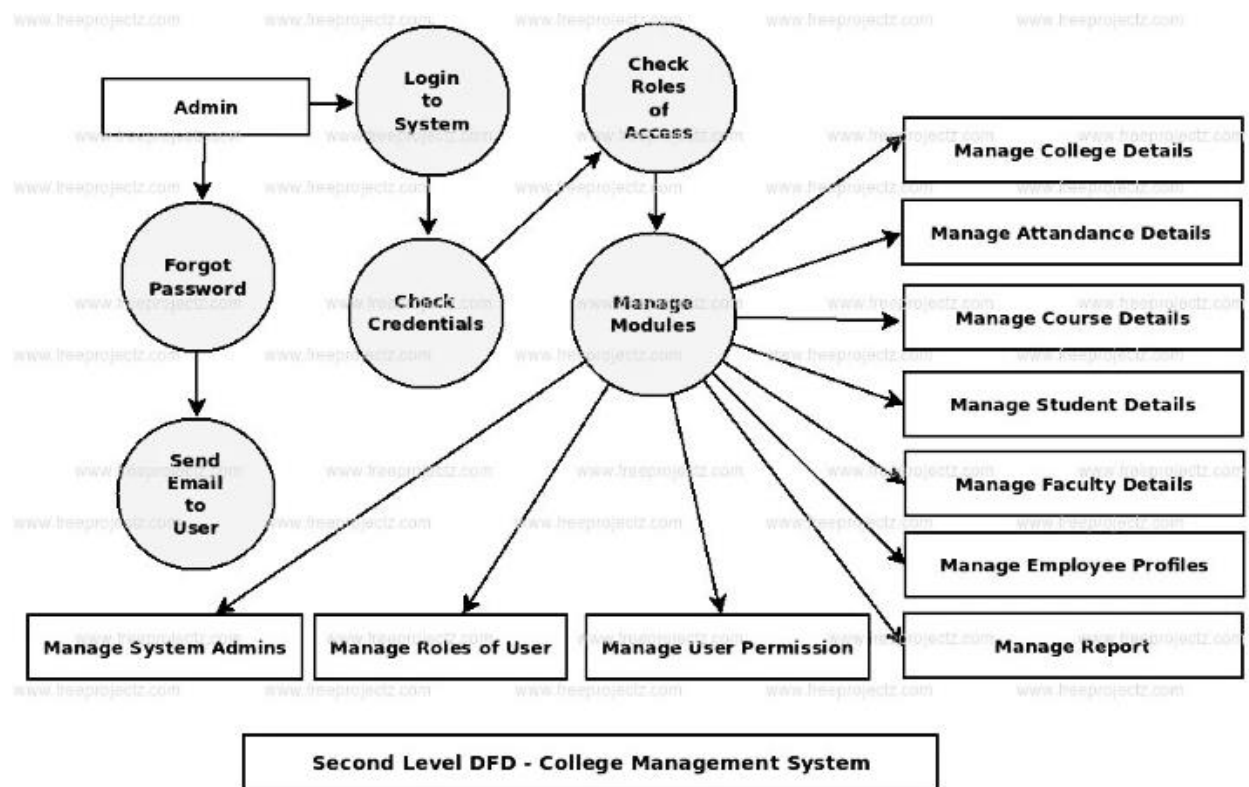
www.freeprojectz.com

Admin

Login to System

Check Roles of Access

Forgot Password

Check Credentials

Manage Modules

Send Email to User

Manage College Details

Manage Attandance Details

Manage Course Details

Manage Student Details

Manage Faculty Details

Manage Employee Profiles

Manage Report

Manage System Admins

Manage Roles of User

Manage User Permission

Second Level DFD - College Management System